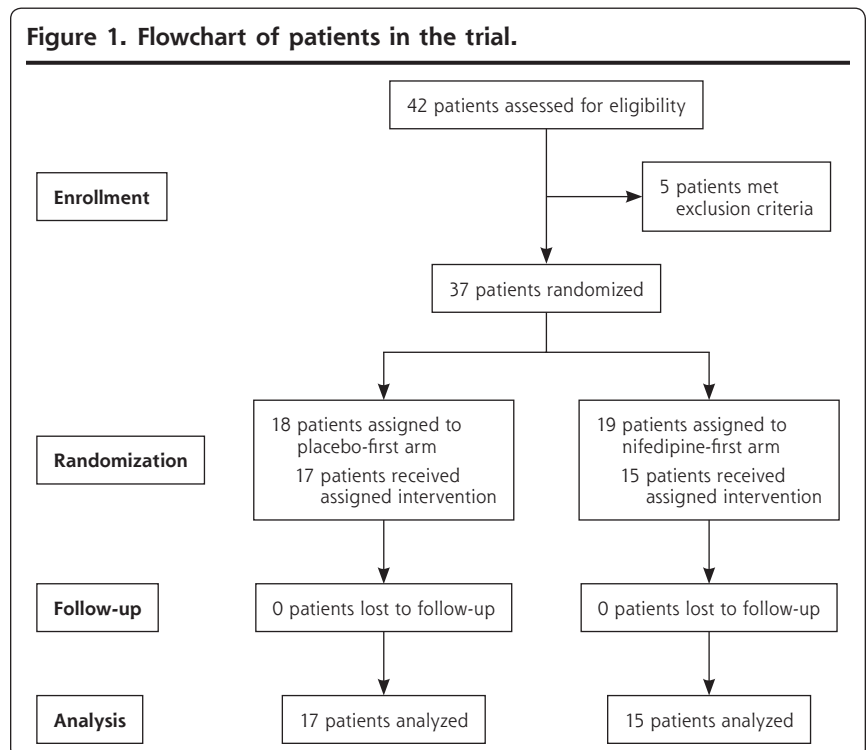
Figure 1. Flowchart of patients in the trial.

42 patients assessed for eligibility

Enrollment

5 patients met exclusion criteria

37 patients randomized

18 patients assigned to placebo-first arm
17 patients received assigned intervention

Randomization

19 patients assigned to nifedipine-first arm
15 patients received assigned intervention

Follow-up

0 patients lost to follow-up

0 patients lost to follow-up

Analysis

17 patients analyzed

15 patients analyzed